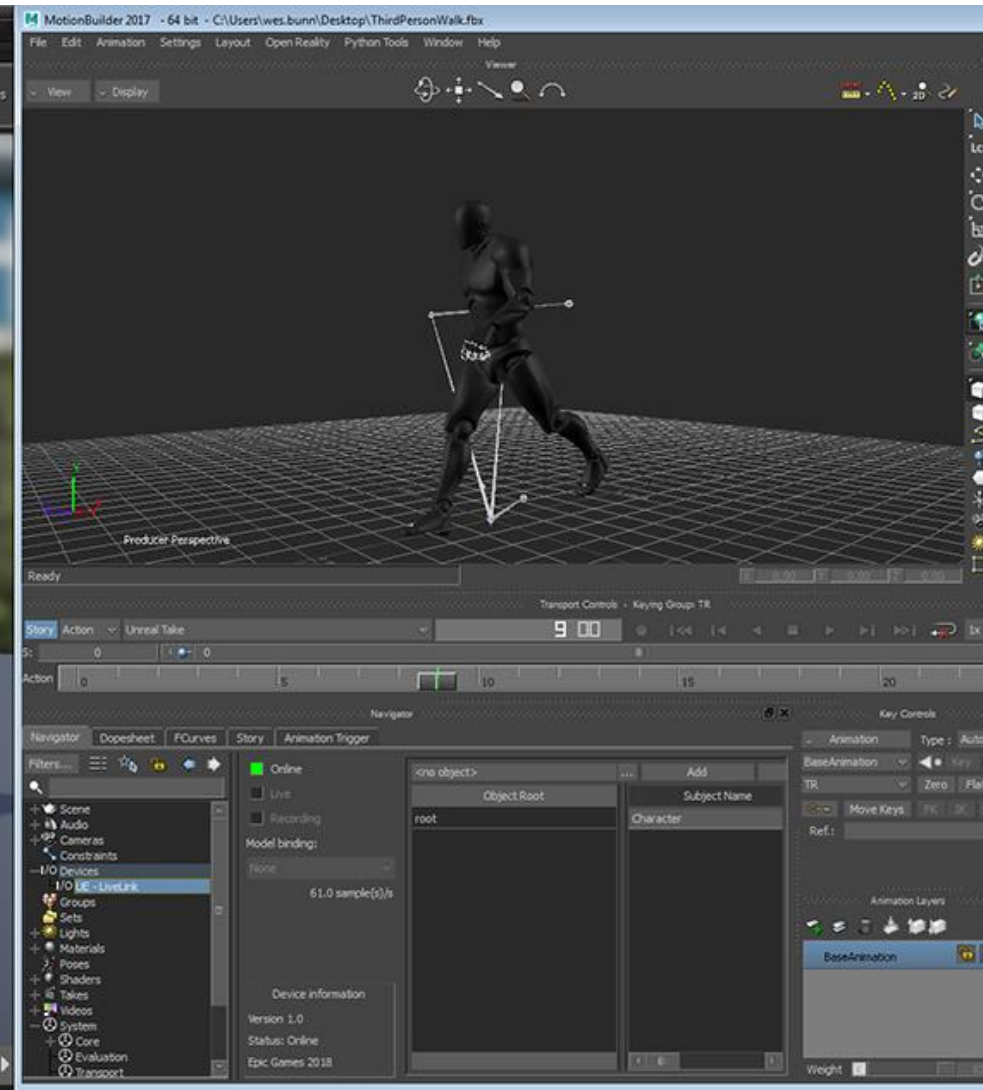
MotionBuilder 2017 - 64 bit - C:\Users\wes.bunn\Desktop\ThirdPersonWalk.fbx

File Edit Animation Settings Layout Open Reality Python Tools Window Help

Viewer

View Display

Producer Perspective

Ready

Transport Controls - Keying Group: TR

Story Action Unreal Take

9 00

0

0

Action 0 5 10 15 20

Navigator

Key Controls

Navigator Dopesheet FCurves Story Animation Trigger

Filters...

Scene
Audio
Cameras
Constraints
I/O Devices
I/O UE - LiveLink
Groups
Sets
Lights
Materials
Poses
Shaders
Takes
Videos
System
Core
Evaluation
Transport

Online
Live
Recording
Model binding:
None
61.0 sample(s)/s

Device information
Version 1.0
Status: Online
Epic Games 2018

<no object>
...
Add
Object Root
root
Subject Name
Character

Animation
Type : Auto
BaseAnimation
Key
TR
Zero
Move Keys
FK
IK
Ref.:

Animation Layers

BaseAnimation

Weight